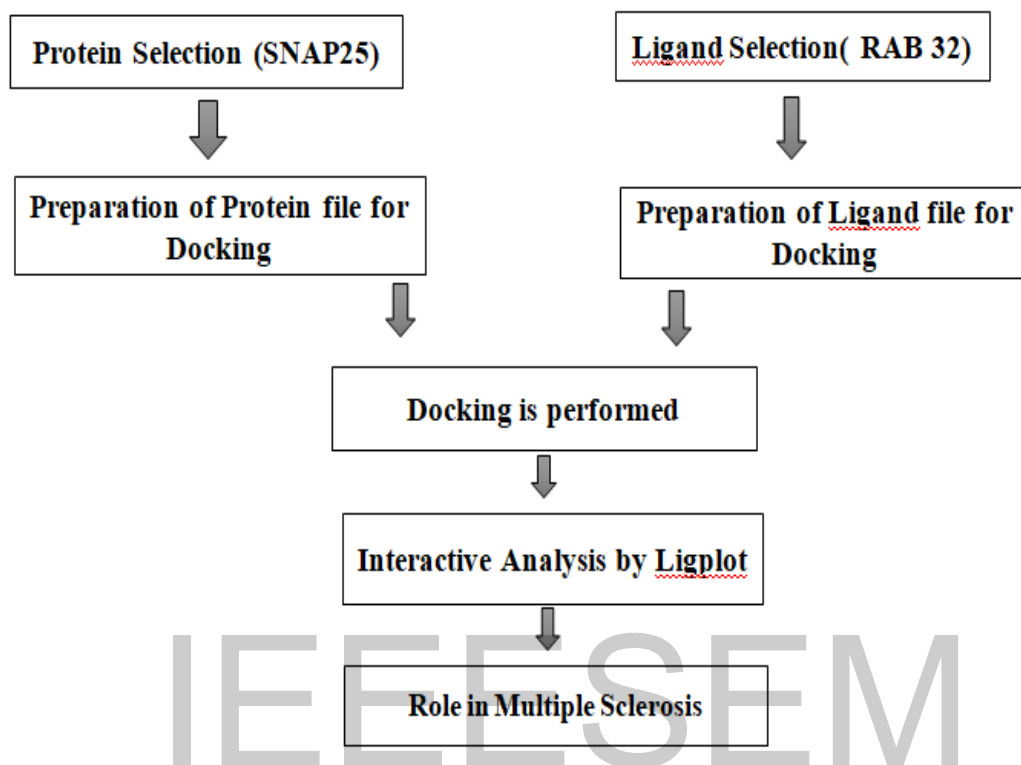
Protein Selection (SNAP25)

Ligand Selection( RAB 32)

Preparation of Protein file for Docking

Preparation of Ligand file for Docking

Docking is performed

Interactive Analysis by Ligplot

Role in Multiple Sclerosis

IEEESEM